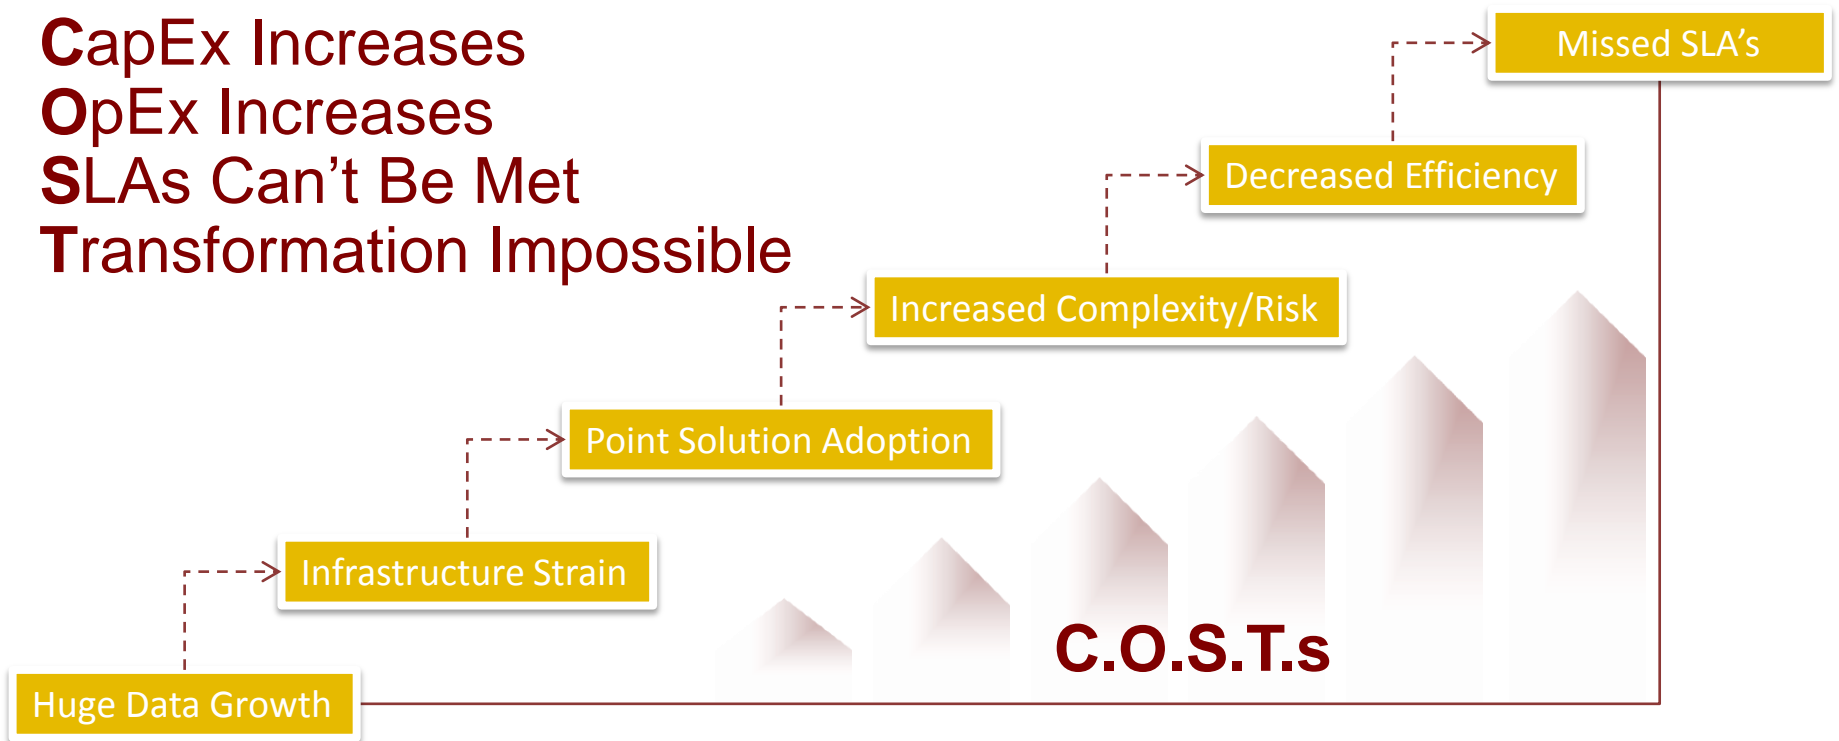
CapEx Increases
OpEx Increases
SLAs Can’t Be Met
Transformation Impossible

Missed SLA’s

Decreased Efficiency

Increased Complexity/Risk

Point Solution Adoption

Infrastructure Strain

Huge Data Growth

C.O.S.T.s